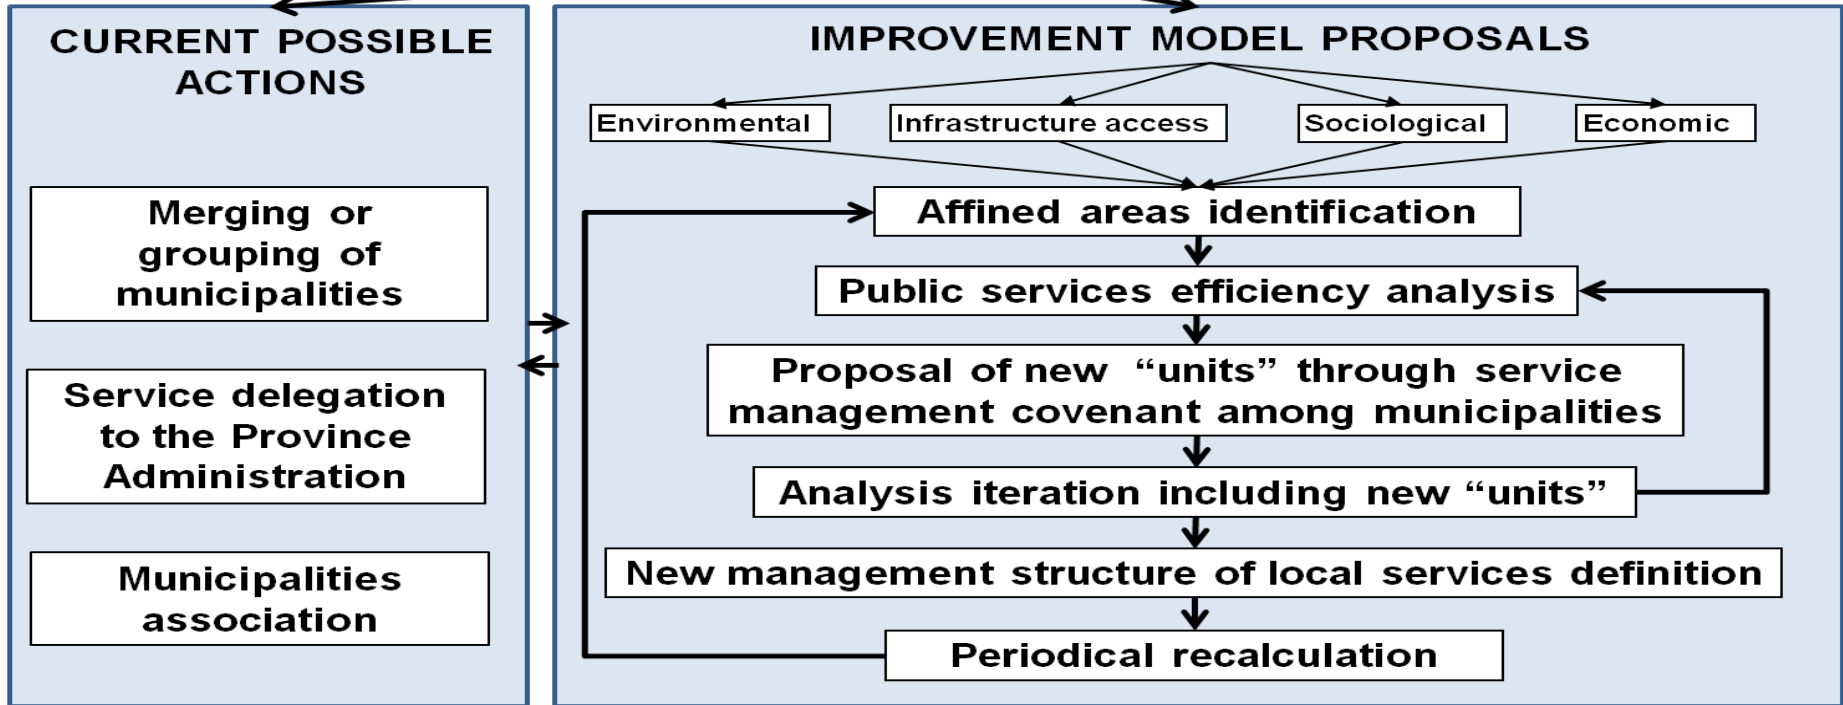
CURRENT POSSIBLE ACTIONS

Merging or grouping of municipalities

Service delegation to the Province Administration

Municipalities association

IMPROVEMENT MODEL PROPOSALS

Environmental

Infrastructure access

Sociological

Economic

Affined areas identification

Public services efficiency analysis

Proposal of new "units" through service management covenant among municipalities

Analysis iteration including new "units"

New management structure of local services definition

Periodical recalculation